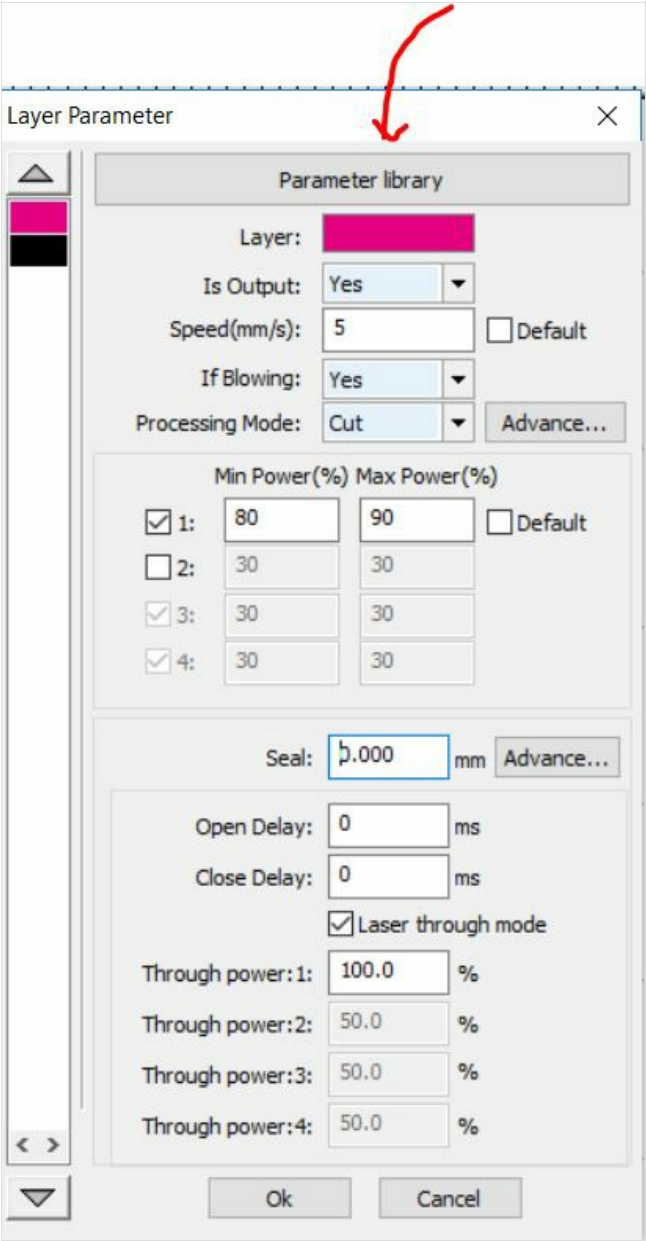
Layer Parameter

Parameter library

Layer:

Is Output: Yes

Speed(mm/s): 5 Default

If Blowing: Yes

Processing Mode: Cut Advance...

Min Power(%) Max Power(%)

1: 80 90 Default

2: 30 30

3: 30 30

4: 30 30

Seal: 0.000 mm Advance...

Open Delay: 0 ms

Close Delay: 0 ms

Laser through mode

Through power:1: 100.0 %

Through power:2: 50.0 %

Through power:3: 50.0 %

Through power:4: 50.0 %

< >

Ok Cancel